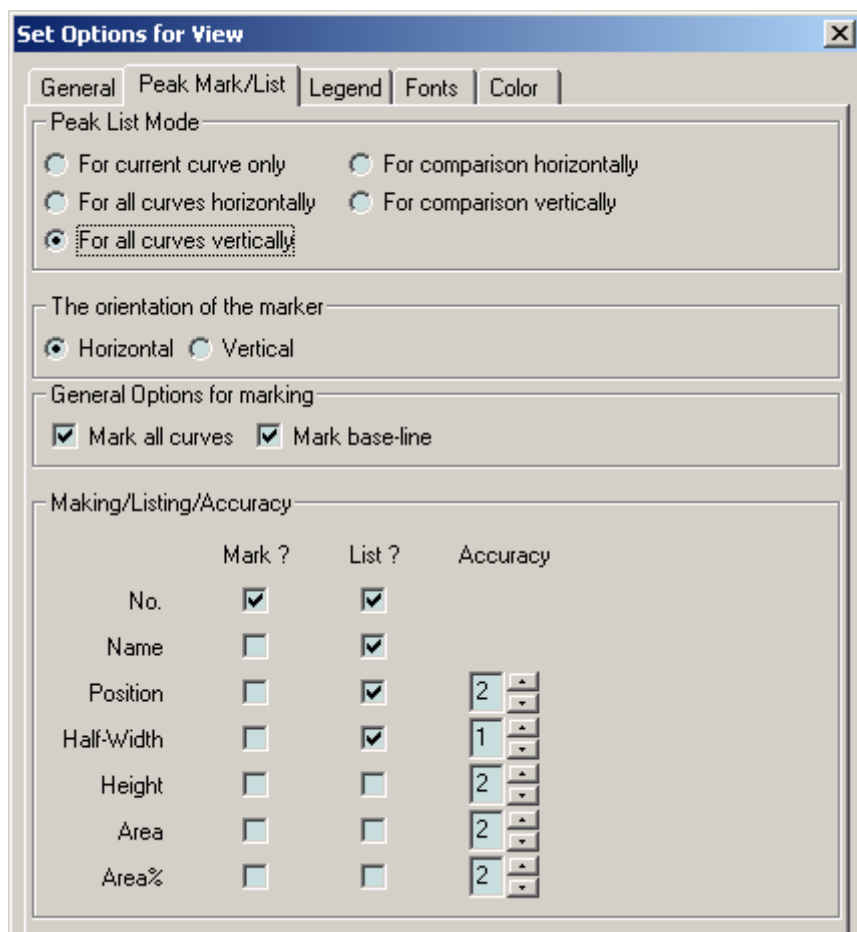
Set Options for View

General | Peak Mark/List | Legend | Fonts | Color

Peak List Mode
For current curve only
For comparison horizontally
For all curves horizontally
For comparison vertically
For all curves vertically

The orientation of the marker
Horizontal
Vertical

General Options for marking
Mark all curves
Mark base-line

Making/Listing/Accuracy

| | Mark ? | List ? | Accuracy |
|---|---|---|---|
| No. | ☑ | ☑ | |
| Name | ☐ | ☑ | |
| Position | ☐ | ☑ | 2 |
| Half-Width | ☐ | ☑ | 1 |
| Height | ☐ | ☐ | 2 |
| Area | ☐ | ☐ | 2 |
| Area% | ☐ | ☐ | 2 |